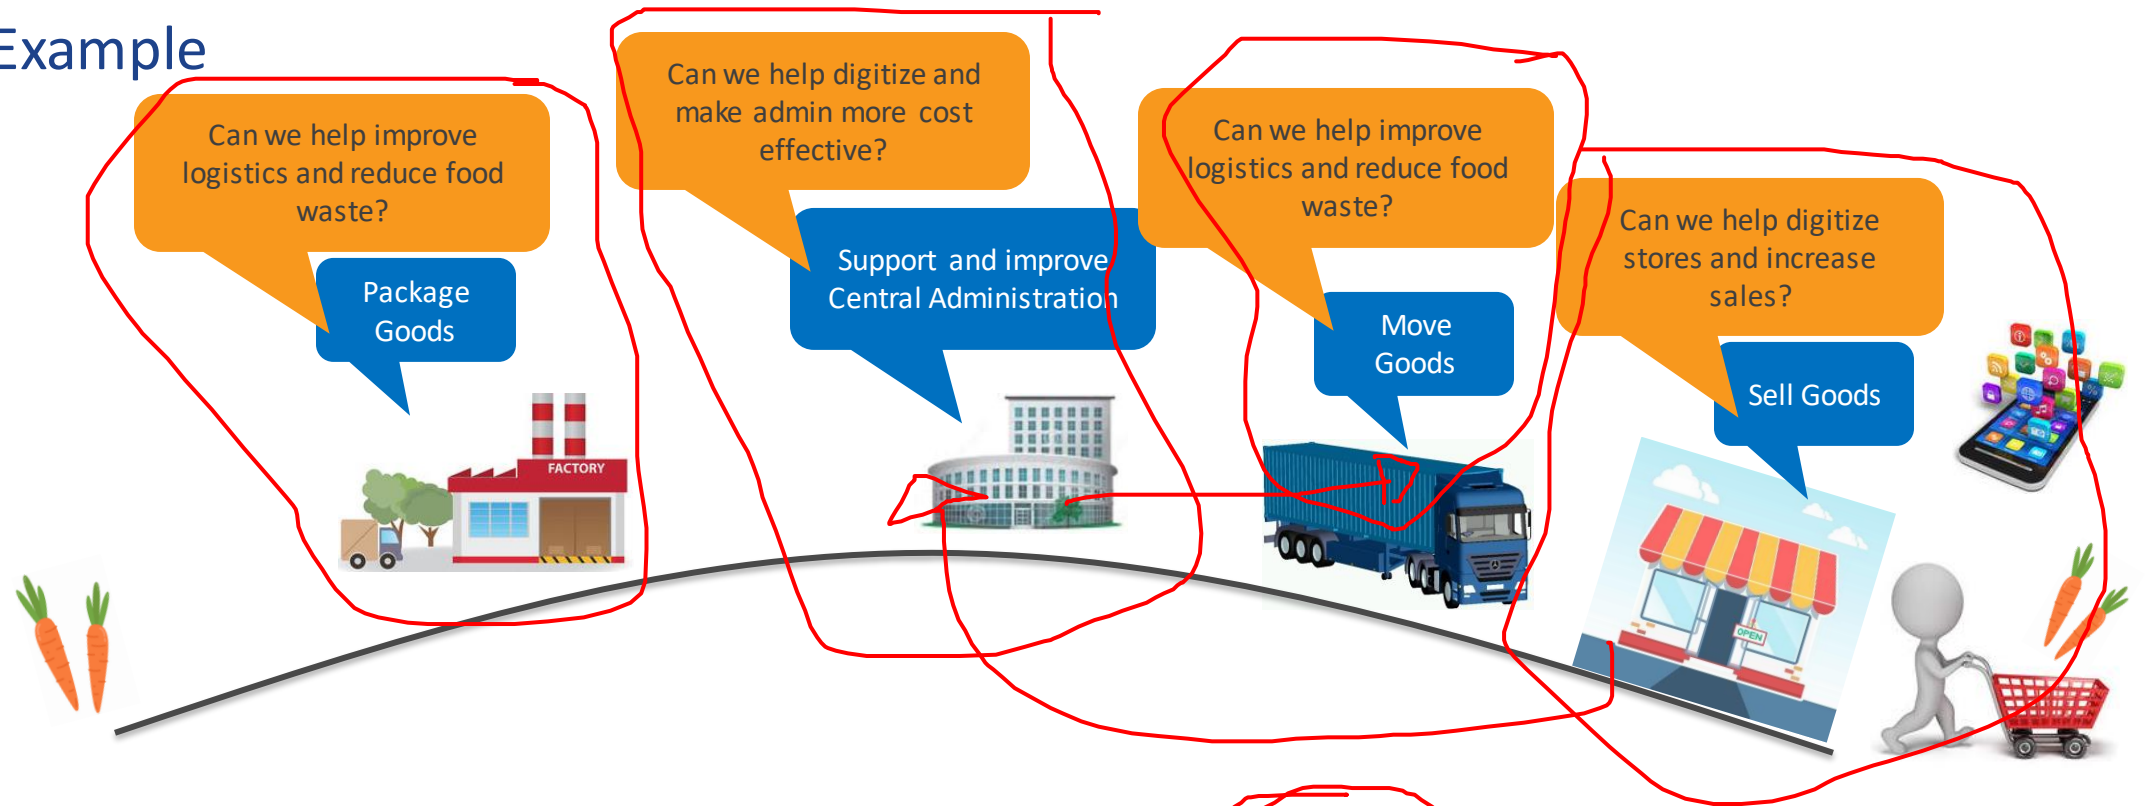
Example

Can we help improve logistics and reduce food waste?

Package Goods

FACTORY

Can we help digitize and make admin more cost effective?

Support and improve Central Administration

Can we help improve logistics and reduce food waste?

Move Goods

Can we help digitize stores and increase sales?

Sell Goods

OPEN